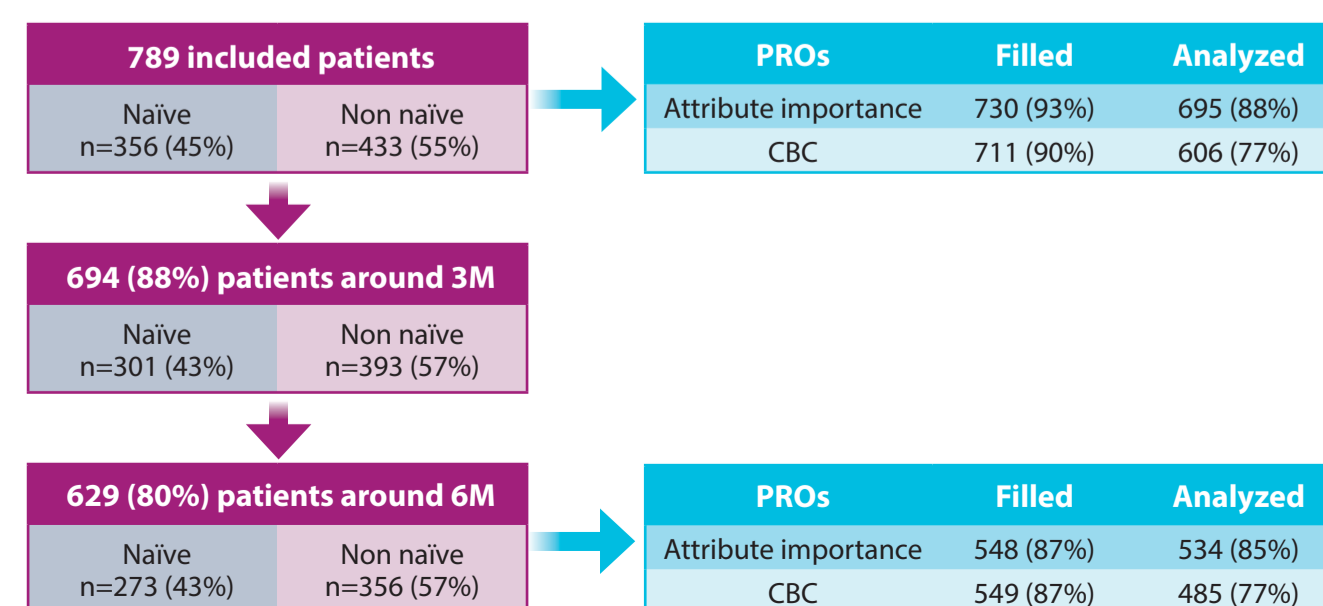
789 included patients

Naïve
n=356 (45%)

Non naïve
n=433 (55%)

| PROs | Filled | Analyzed |
|---|---|---|
| Attribute importance | 730 (93%) | 695 (88%) |
| CBC | 711 (90%) | 606 (77%) |

694 (88%) patients around 3M

Naïve
n=301 (43%)

Non naïve
n=393 (57%)

629 (80%) patients around 6M

Naïve
n=273 (43%)

Non naïve
n=356 (57%)

| PROs | Filled | Analyzed |
|---|---|---|
| Attribute importance | 548 (87%) | 534 (85%) |
| CBC | 549 (87%) | 485 (77%) |